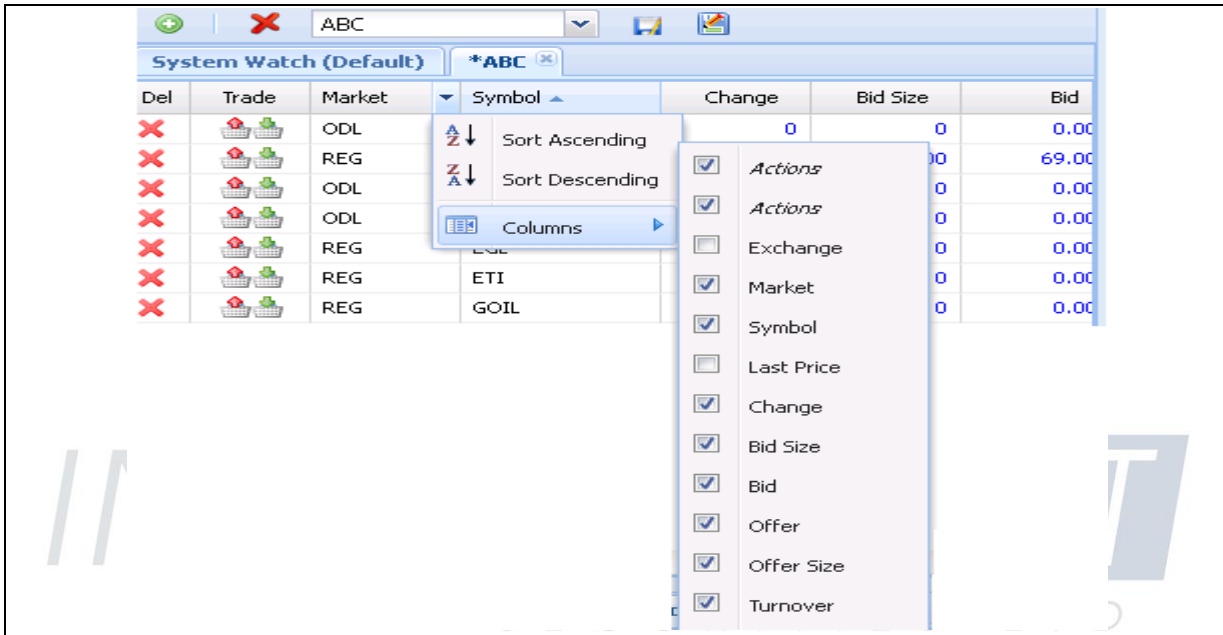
ABC

System Watch (Default)
*ABC

| Del | Trade | Market | Symbol | Change | Bid Size | Bid |
|---|---|---|---|---|---|---|
| | | ODL | | 0 | 0 | 0.00 |
| | | REG | | | 00 | 69.00 |
| | | ODL | | | 0 | 0.00 |
| | | ODL | | | 0 | 0.00 |
| | | REG | EGL | | 0 | 0.00 |
| | | REG | ETI | | 0 | 0.00 |
| | | REG | GOIL | | 0 | 0.00 |

Sort Ascending
Sort Descending
Columns

Actions
Actions
Exchange
Market
Symbol
Last Price
Change
Bid Size
Bid
Offer
Offer Size
Turnover